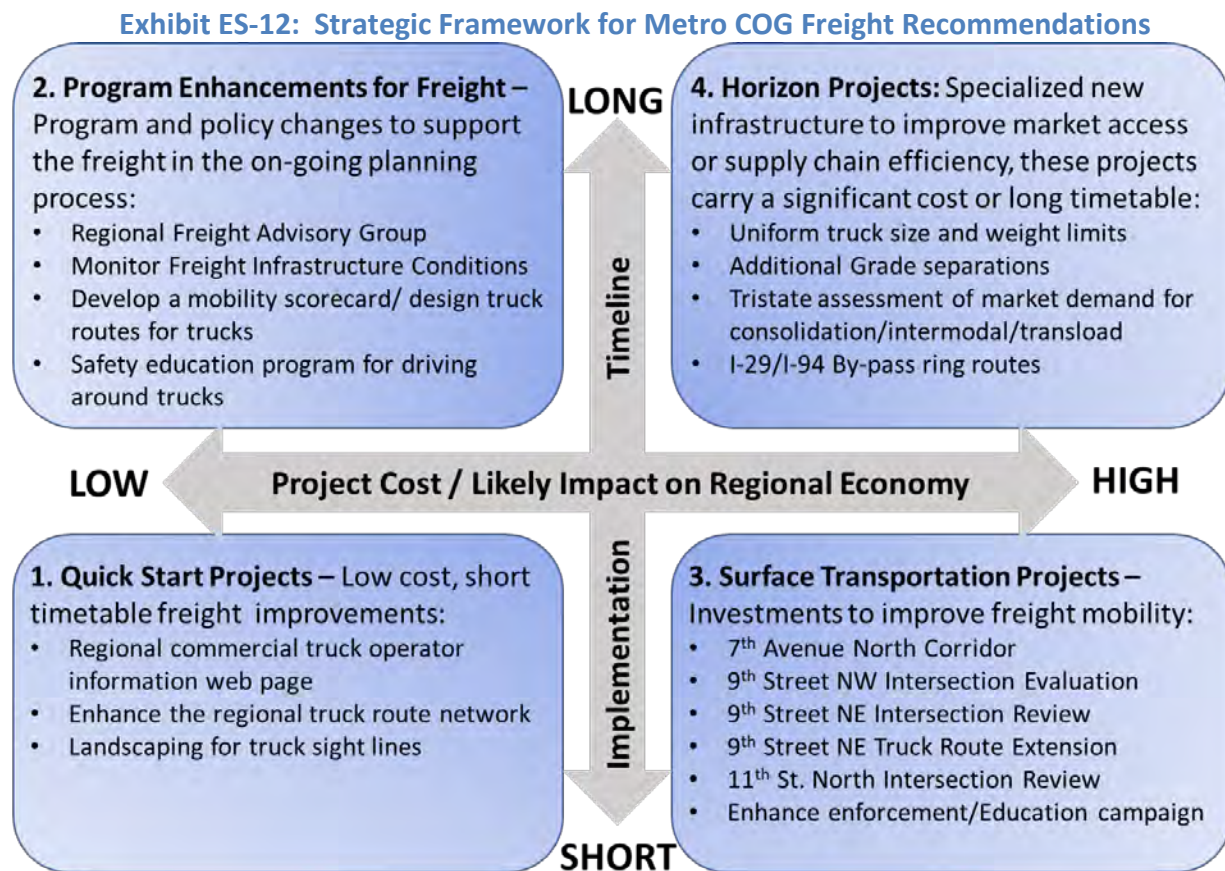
Exhibit ES-12: Strategic Framework for Metro COG Freight Recommendations

2. Program Enhancements for Freight – Program and policy changes to support the freight in the on-going planning process:
- Regional Freight Advisory Group
- Monitor Freight Infrastructure Conditions
- Develop a mobility scorecard/ design truck routes for trucks
- Safety education program for driving around trucks

LONG

4. Horizon Projects: Specialized new infrastructure to improve market access or supply chain efficiency, these projects carry a significant cost or long timetable:
- Uniform truck size and weight limits
- Additional Grade separations
- Tristate assessment of market demand for consolidation/intermodal/transload
- I-29/I-94 By-pass ring routes

Timeline

LOW

Project Cost / Likely Impact on Regional Economy

HIGH

Implementation

1. Quick Start Projects – Low cost, short timetable freight improvements:
- Regional commercial truck operator information web page
- Enhance the regional truck route network
- Landscaping for truck sight lines

3. Surface Transportation Projects – Investments to improve freight mobility:
- 7$^{th}$ Avenue North Corridor
- 9$^{th}$ Street NW Intersection Evaluation
- 9$^{th}$ Street NE Intersection Review
- 9$^{th}$ Street NE Truck Route Extension
- 11$^{th}$ St. North Intersection Review
- Enhance enforcement/Education campaign

SHORT